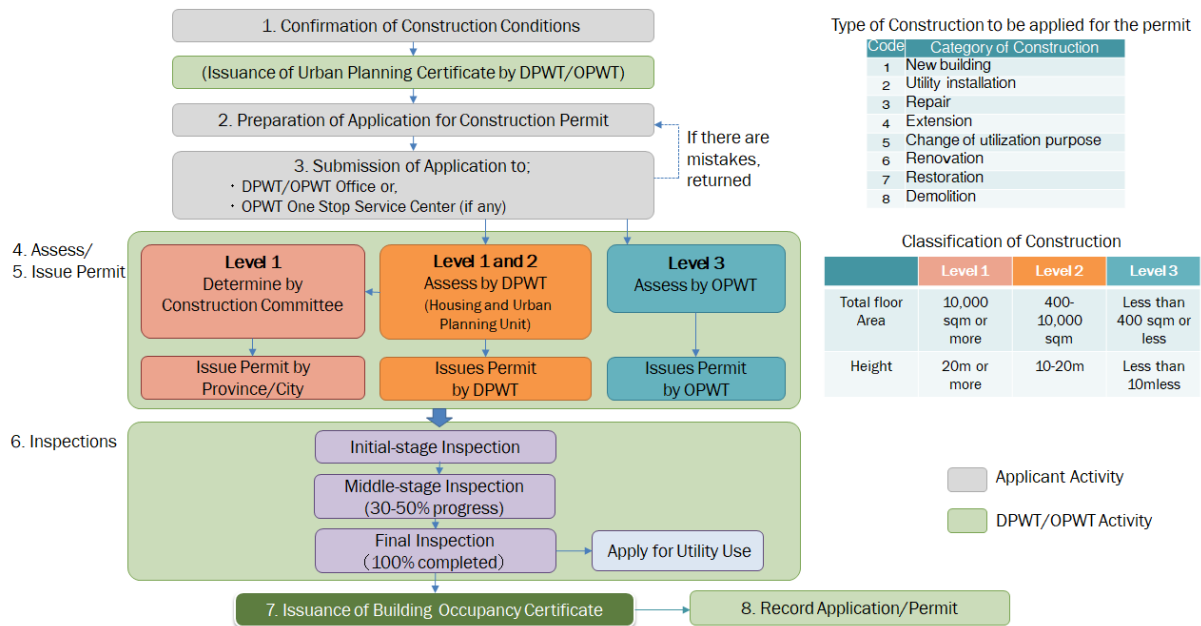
1. Confirmation of Construction Conditions

(Issuance of Urban Planning Certificate by DPWT/OPWT)

2. Preparation of Application for Construction Permit

If there are mistakes, returned

3. Submission of Application to;
・ DPWT/OPWT Office or,
・ OPWT One Stop Service Center (if any)

4. Assess/
5. Issue Permit

Level 1
Determine by Construction Committee

Level 1 and 2
Assess by DPWT
(Housing and Urban Planning Unit)

Level 3
Assess by OPWT

Issue Permit by Province/City

Issues Permit by DPWT

Issues Permit by OPWT

6. Inspections

Initial-stage Inspection

Middle-stage Inspection
(30-50% progress)

Final Inspection
(100% completed)

Apply for Utility Use

7. Issuance of Building Occupancy Certificate

8. Record Application/Permit

Type of Construction to be applied for the permit

| Code | Category of Construction |
|---|---|
| 1 | New building |
| 2 | Utility installation |
| 3 | Repair |
| 4 | Extension |
| 5 | Change of utilization purpose |
| 6 | Renovation |
| 7 | Restoration |
| 8 | Demolition |

Classification of Construction

| | Level 1 | Level 2 | Level 3 |
|---|---|---|---|
| Total floor Area | 10,000 sqm or more | 400-10,000 sqm | Less than 400 sqm or less |
| Height | 20m or more | 10-20m | Less than 10mless |

Applicant Activity

DPWT/OPWT Activity